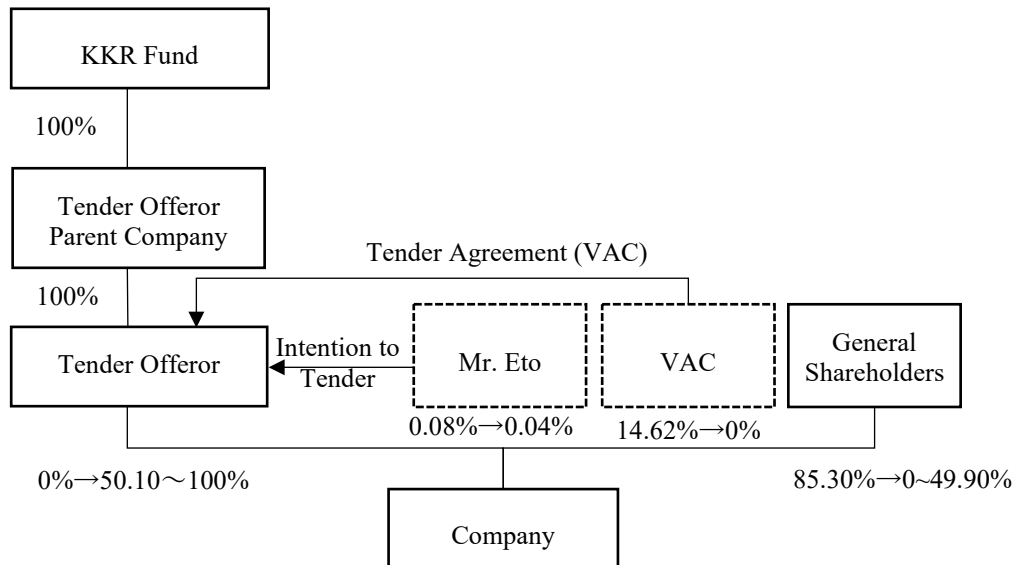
KKR Fund

100%

Tender Offeror Parent Company

Tender Agreement (VAC)

100%

Tender Offeror

Intention to Tender

Mr. Eto

VAC

General Shareholders

0.08%→0.04%

14.62%→0%

0%→50.10～100%

85.30%→0~49.90%

Company